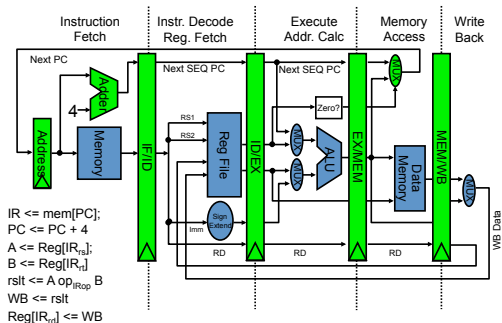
Instruction Fetch

Instr. Decode Reg. Fetch

Execute Addr. Calc

Memory Access

Write Back

Next PC

Next SEQ PC

Next SEQ PC

4

Adder

Address

Memory

IF/ID

RS1

RS2

Reg File

ID/EX

Zero?

MUX

MUX

ALU

EX/MEM

MUX

Data Memory

MEM/WB

MUX

Imm

Sign Extend

RD

RD

RD

WB Data

IR <= mem[PC];
PC <= PC + 4
A <= Reg[IR$_{rs}$];
B <= Reg[IR$_{rt}$]
rslt <= A op$_{IRop}$ B
WB <= rslt
Reg[IR$_{rd}$] <= WB